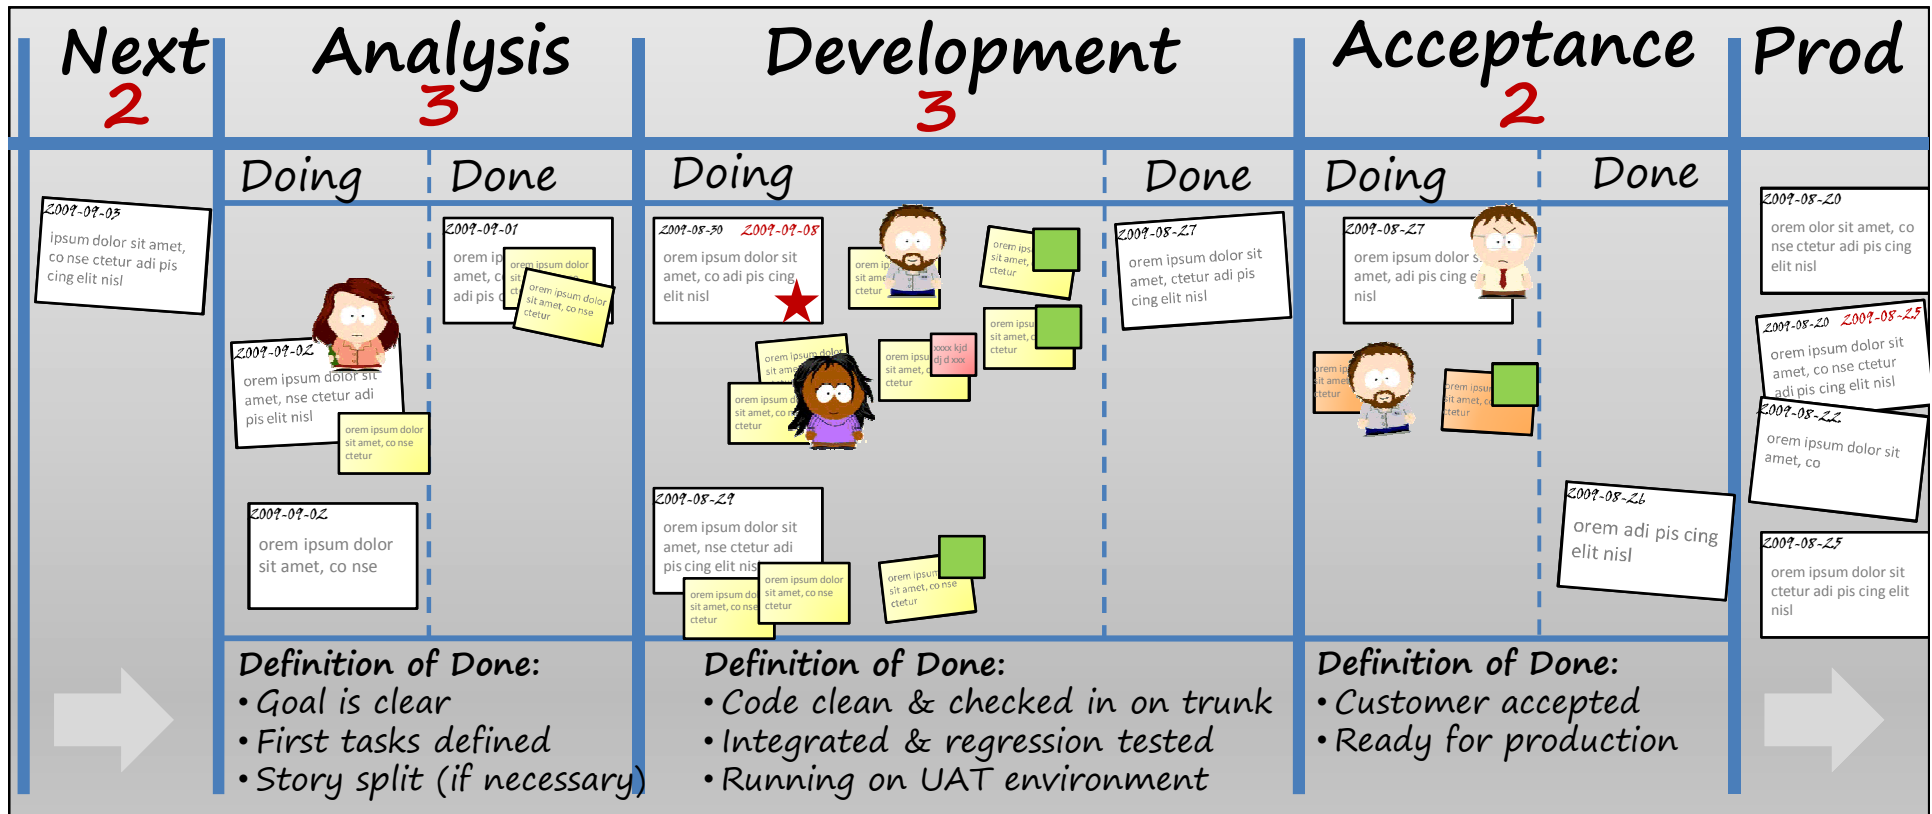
Next
2

Analysis
3

Development
3

Acceptance
2

Prod

Doing

Done

Doing

Done

Doing

Done

2009-09-03
ipsum dolor sit amet, co nse ctetur adi pis cing elit nisl

2009-09-02
orem ipsum dolor sit amet, nse ctetur adi pis elit nisl

orem ipsum dolor sit amet, co nse ctetur

2009-09-02
orem ipsum dolor sit amet, co nse

2009-09-01
orem ip amet, c adi pis

orem ipsum dolor sit

orem ipsum dolor sit amet, co nse ctetur

2009-08-30 2009-09-08
orem ipsum dolor sit amet, co adi pis cing elit nisl

orem ip sit ame ctetur

orem ips sit amet, ctetur

orem ipsu sit amet, c ctetur

orem ipsum dolor sit ame

orem ipsum d sit amet, co ctetur

orem ipsu sit amet, c ctetur

xxxx kjd dj d xxx

2009-08-29
orem ipsum dolor sit amet, nse ctetur adi pis cing elit nisl

orem ipsum do sit amet, co nse ctetur

orem ipsum dolor sit amet, co nse ctetur

orem ipsum sit amet, co nse ctetur

2009-08-27
orem ipsum dolor sit amet, ctetur adi pis cing elit nisl

2009-08-27
orem ipsum dolor s amet, adi pis cing e nisl

orem ip sit amet ctetur

orem ipsu sit amet, c ctetur

2009-08-26
orem adi pis cing elit nisl

2009-08-20
orem olor sit amet, co nse ctetur adi pis cing elit nisl

2009-08-20 2009-08-25
orem ipsum dolor sit amet, co nse ctetur adi pis cing elit nisl

2009-08-22
orem ipsum dolor sit amet, co

2009-08-25
orem ipsum dolor sit ctetur adi pis cing elit nisl

Definition of Done:
• Goal is clear
• First tasks defined
• Story split (if necessary)

Definition of Done:
• Code clean & checked in on trunk
• Integrated & regression tested
• Running on UAT environment

Definition of Done:
• Customer accepted
• Ready for production